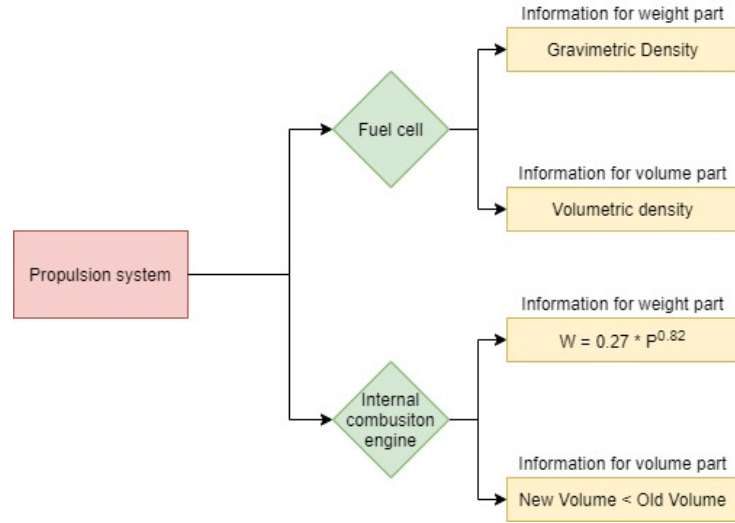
Propulsion system

Fuel cell

Information for weight part

Gravimetric Density

Information for volume part

Volumetric density

Internal combusiton engine

Information for weight part

$W = 0.27 * P^{0.82}$

Information for volume part

New Volume < Old Volume